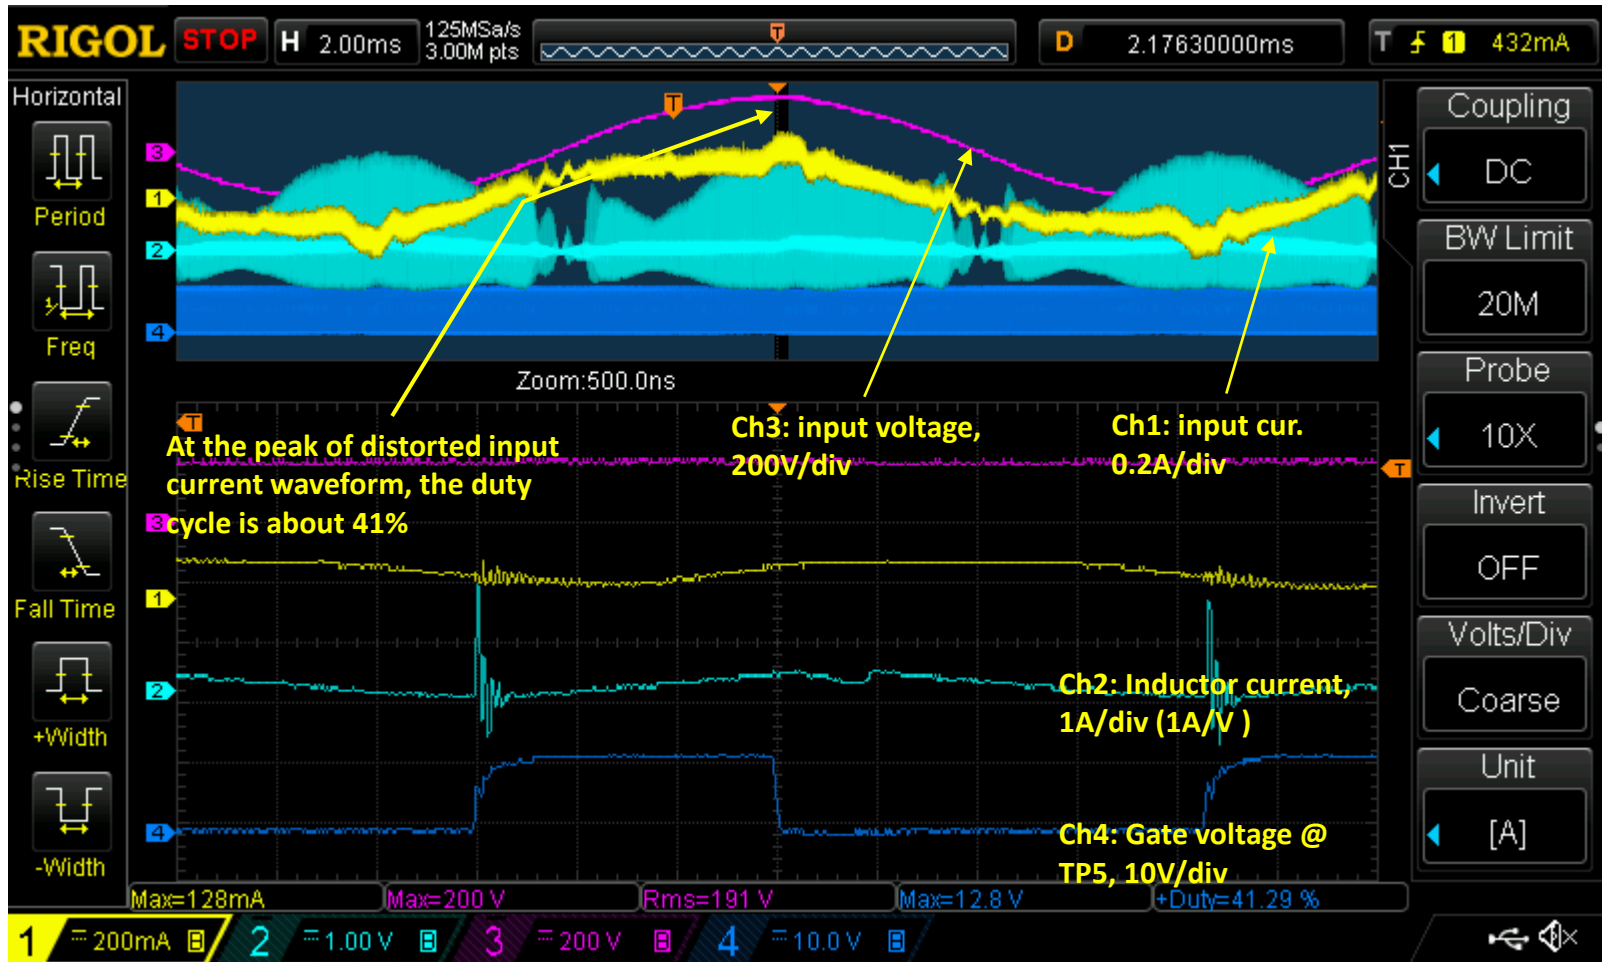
RIGOL STOP H 2.00ms 125MSa/s 3.00M pts T D 2.17630000ms T 1 432mA

Horizontal
Period
Freq
Rise Time
Fall Time
+Width
-Width

3
1
2
4

Zoom:500.0ns

T

At the peak of distorted input current waveform, the duty cycle is about 41%

Ch3: input voltage, 200V/div

Ch1: input cur. 0.2A/div

3
1
2
4

Ch2: Inductor current, 1A/div (1A/V )

Ch4: Gate voltage @ TP5, 10V/div

CH1
Coupling
DC
BW Limit
20M
Probe
10X
Invert
OFF
Volts/Div
Coarse
Unit
[A]

Max=128mA Max=200 V Rms=191 V Max=12.8 V +Duty=41.29 %

1 200mA 2 1.00 V 3 200 V 4 10.0 V